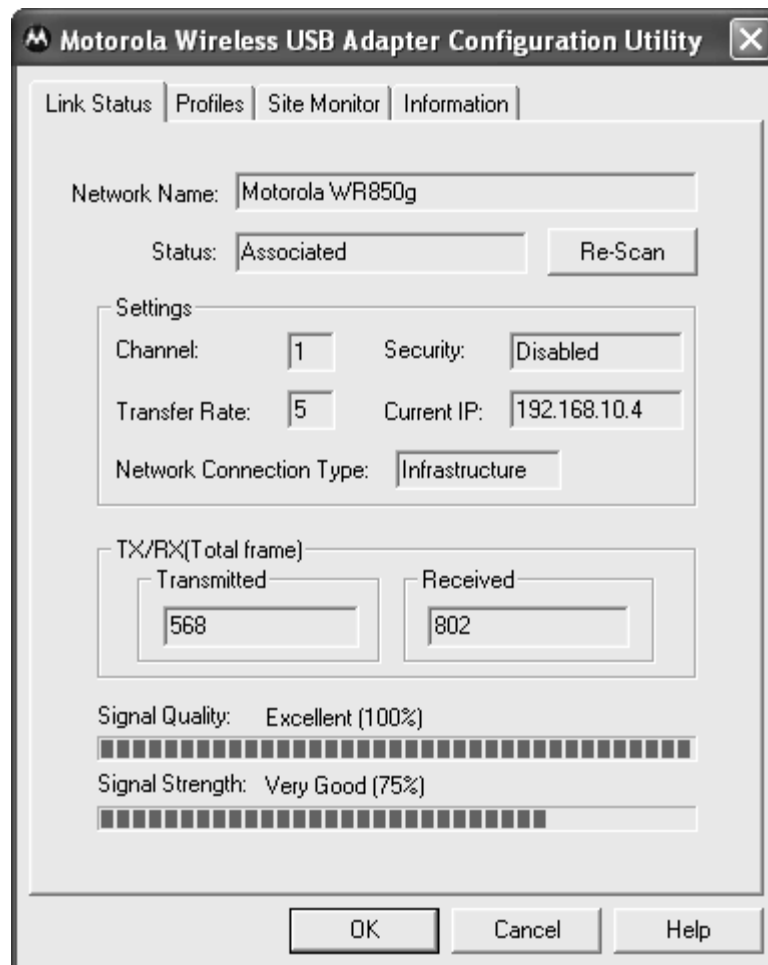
Motorola Wireless USB Adapter Configuration Utility

Link Status | Profiles | Site Monitor | Information

Network Name: Motorola WR850g

Status: Associated

Re-Scan

Settings

Channel: 1

Security: Disabled

Transfer Rate: 5

Current IP: 192.168.10.4

Network Connection Type: Infrastructure

TX/RX(Total frame)

Transmitted

568

Received

802

Signal Quality: Excellent (100%)

Signal Strength: Very Good (75%)

OK

Cancel

Help